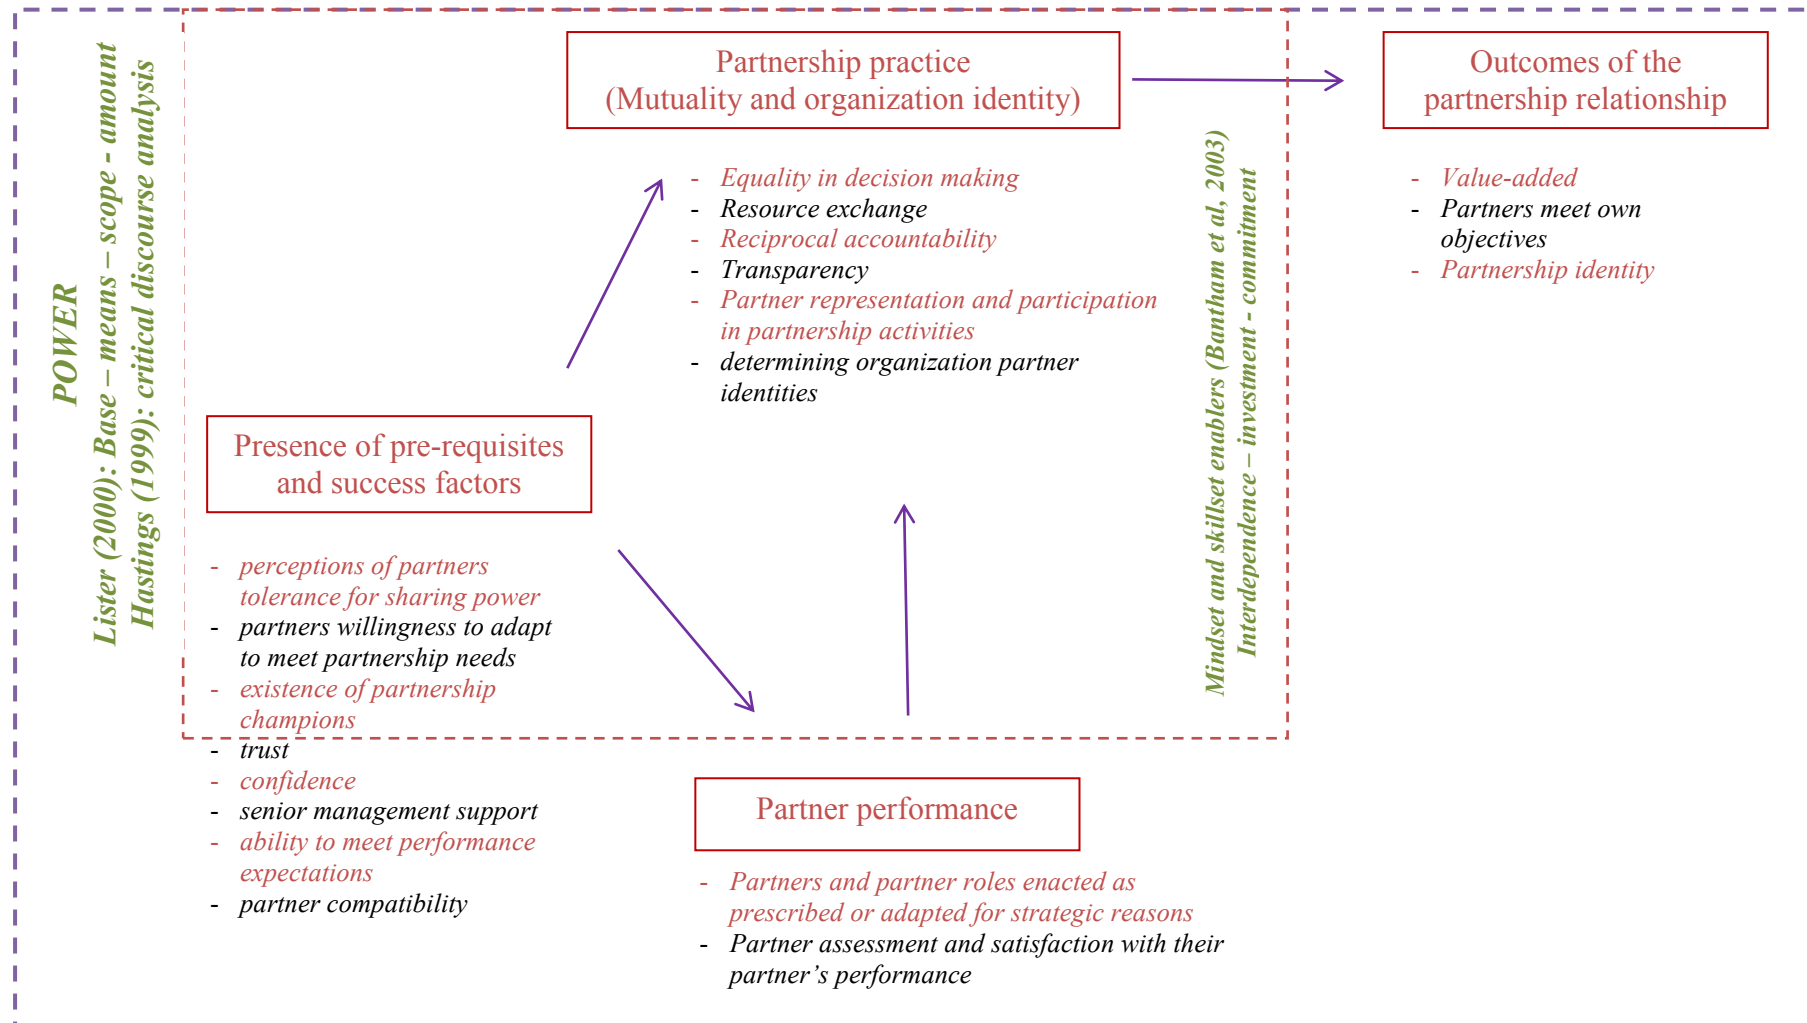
POWER
Lister (2000): Base – means – scope - amount
Hastings (1999): critical discourse analysis

Partnership practice
(Mutuality and organization identity)

- Equality in decision making
- Resource exchange
- Reciprocal accountability
- Transparency
- Partner representation and participation in partnership activities
- determining organization partner identities

Outcomes of the partnership relationship

- Value-added
- Partners meet own objectives
- Partnership identity

Mindset and skillset enablers (Bantham et al, 2003)
Interdependence – investment - commitment

Presence of pre-requisites and success factors

- perceptions of partners tolerance for sharing power
- partners willingness to adapt to meet partnership needs
- existence of partnership champions
- trust
- confidence
- senior management support
- ability to meet performance expectations
- partner compatibility

Partner performance

- Partners and partner roles enacted as prescribed or adapted for strategic reasons
- Partner assessment and satisfaction with their partner's performance